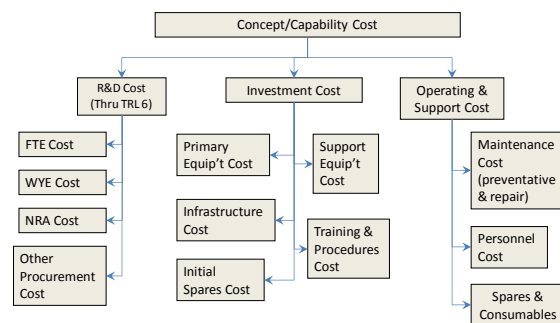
Concept/Capability Cost

R&D Cost (Thru TRL 6)

FTE Cost

WYE Cost

NRA Cost

Other Procurement Cost

Investment Cost

Primary Equip't Cost

Support Equip't Cost

Infrastructure Cost

Training & Procedures Cost

Initial Spares Cost

Operating & Support Cost

Maintenance Cost (preventative & repair)

Personnel Cost

Spares & Consumables